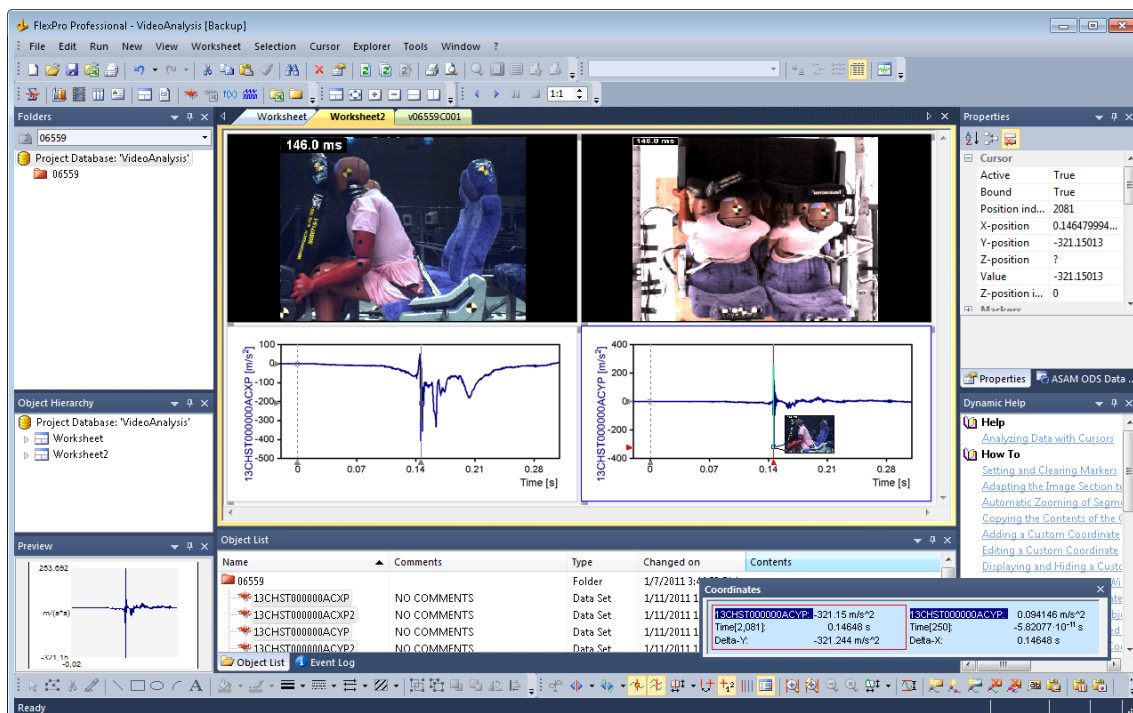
FlexPro Professional - VideoAnalysis [Backup]

File Edit Run New View Worksheet Selection Cursor Explorer Tools Window ?

1:1

Folders
06559
Project Database: 'VideoAnalysis'
06559

Worksheet Worksheet2 v06559C001

146.0 ms

146.0 ms

13CHST000000ACXP [m/s²]
100
0
-100
-200
-300
-400
-500
-600
-700
0 0.07 0.14 0.21 0.28
Time [s]

13CHST000000ACYP [m/s²]
400
200
0
-200
-400
0 0.07 0.14 0.21 0.28
Time [s]

Properties
Cursor
Active True
Bound True
Position ind... 2081
X-position 0.146479994...
Y-position -321.15013
Z-position ?
Value -321.15013
Z-position i... 0
Markers

Properties ASAM ODS Data ...

Object Hierarchy
Project Database: 'VideoAnalysis'
Worksheet
Worksheet2

Dynamic Help
Help
Analyzing Data with Cursors
How To
Setting and Clearing Markers
Adapting the Image Section t
Automatic Zooming of Segm
Copying the Contents of the C
Adding a Custom Coordinate
Editing a Custom Coordinate
Displaying and Hiding a Custo

Preview
253.692
m/(s*s)
-321.15
-0.02

Object List
Name Comments Type Changed on Contents
06559 Folder 1/7/2011 3:4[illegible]
13CHST000000ACXP NO COMMENTS Data Set 1/11/2011 1
13CHST000000ACXP2 NO COMMENTS Data Set 1/11/2011 1
13CHST000000ACYP NO COMMENTS Data Set 1/11/2011 1
13CHST000000ACYP2 NO COMMENTS Data Set 1/11/2011 1

Coordinates
13CHST000000ACYP: -321.15 m/s^2
Time[2,081]: 0.14648 s
Delta-Y: -321.244 m/s^2
13CHST000000ACYP: 0.094146 m/s^2
Time[250]: -5.82077·10⁻¹¹ s
Delta-X: 0.14648 s

Object List Event Log

Ready